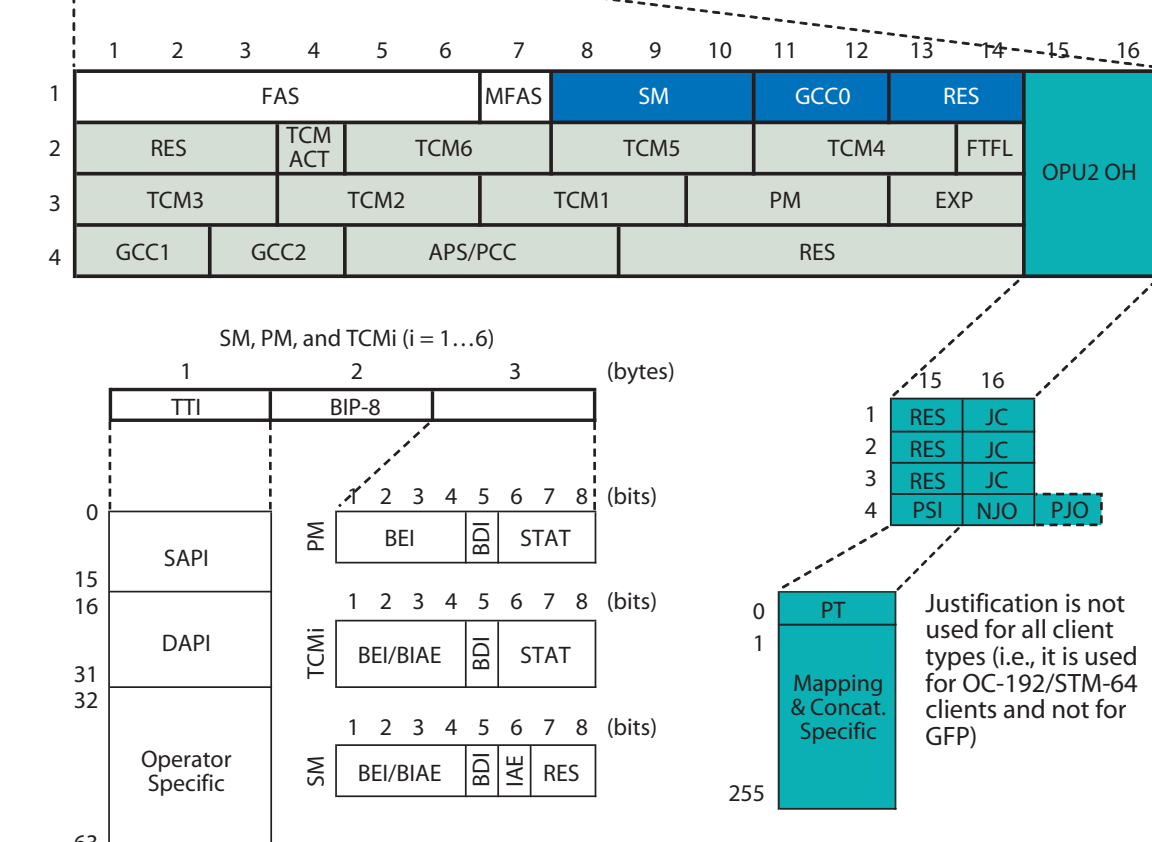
1 2 3 4 5 6 7 8 9 10 11 12 13 14 15 16

| | | | | | | | | |
|---|---|---|---|---|---|---|---|---|
| 1 | FAS | | | MFAS | SM | GCC0 | RES | OPU2 OH |
| 2 | RES | TCM ACT | TCM6 | | TCM5 | TCM4 | FTFL | |
| 3 | TCM3 | | TCM2 | TCM1 | | PM | EXP | |
| 4 | GCC1 | GCC2 | APS/PCC | | RES | | | |

SM, PM, and TCMi (i = 1…6)

1 2 3 (bytes)

| TTI | BIP-8 | |
|---|---|---|

0
SAPI
15
16
DAPI
31
32
Operator Specific
63

1 2 3 4 5 6 7 8 (bits)
PM

| BEI | BDI | STAT |
|---|---|---|

1 2 3 4 5 6 7 8 (bits)
TCMi

| BEI/BIAE | BDI | STAT |
|---|---|---|

1 2 3 4 5 6 7 8 (bits)
SM

| BEI/BIAE | BDI | IAE | RES |
|---|---|---|---|

15 16

| | 15 | 16 | |
|---|---|---|---|
| 1 | RES | JC | |
| 2 | RES | JC | |
| 3 | RES | JC | |
| 4 | PSI | NJO | PJO |

0 PT
1
Mapping & Concat. Specific
255

Justification is not used for all client types (i.e., it is used for OC-192/STM-64 clients and not for GFP)